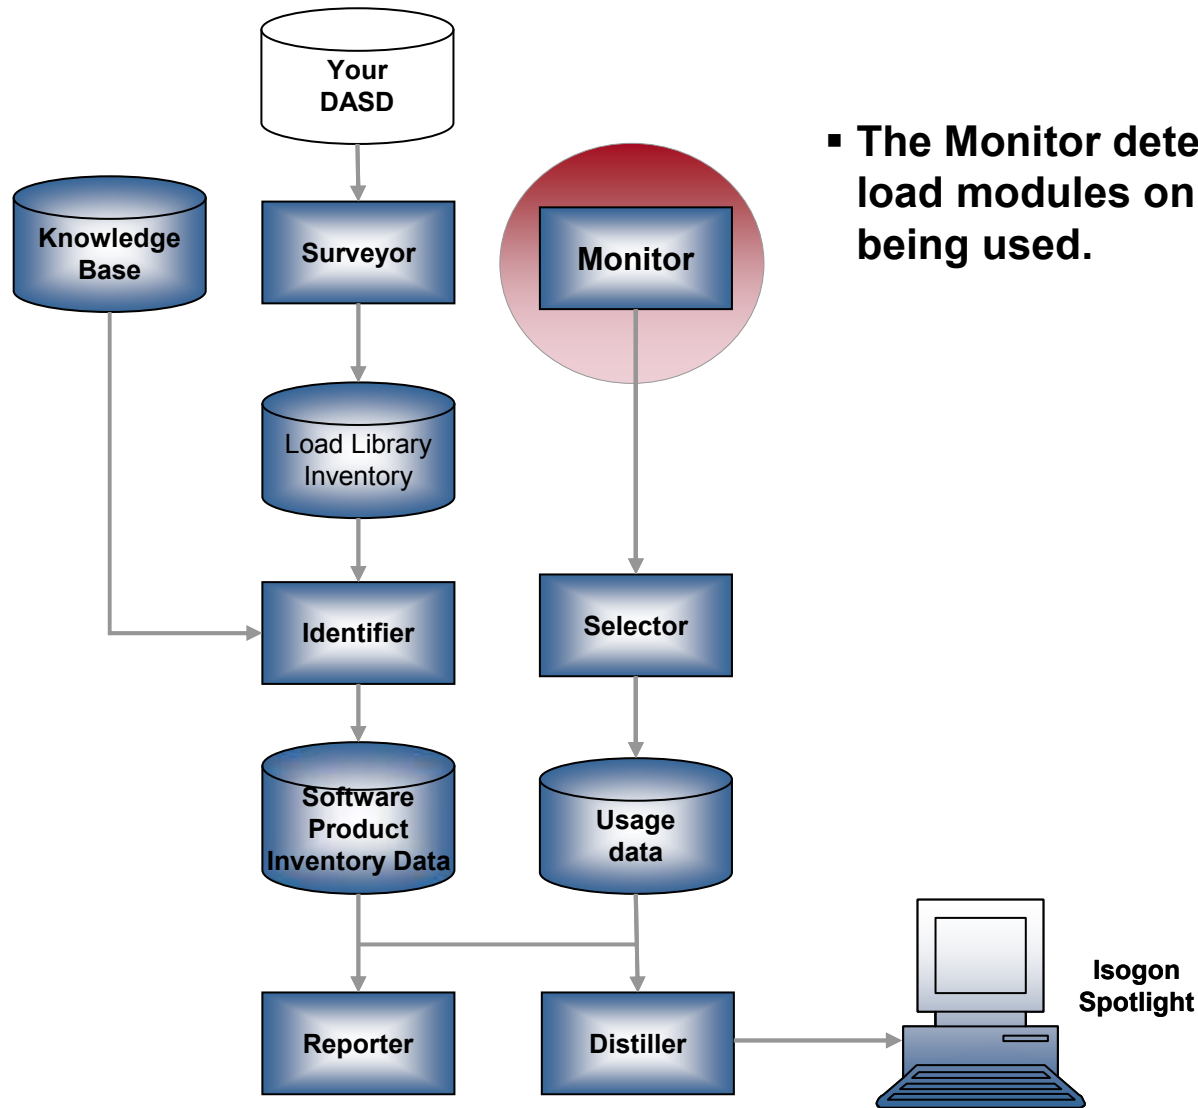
Your DASD

Knowledge Base

Surveyor

Monitor

▪ The Monitor dete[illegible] load modules on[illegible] being used.

Load Library Inventory

Identifier

Selector

Software Product Inventory Data

Usage data

Isogon Spotlight

Reporter

Distiller